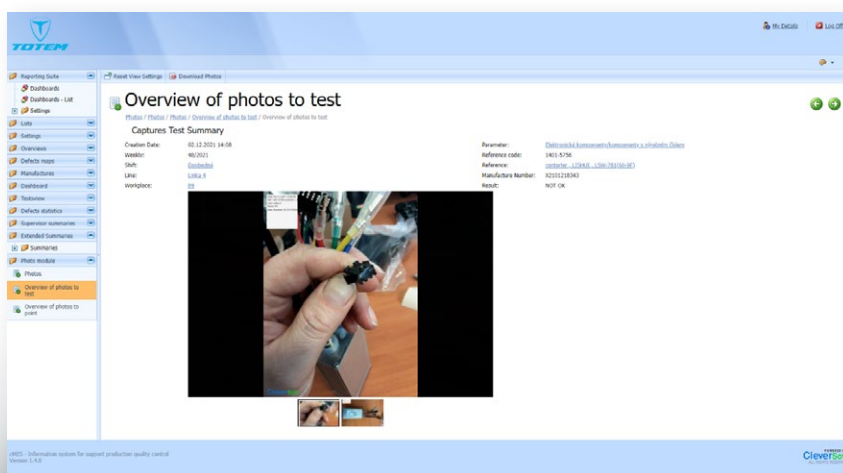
TOTEM

My Details | Log Off

Reporting Suite
Dashboards
Dashboards - List
Settings
Lists
Settings
Overviews
Defects maps
Manufactures
Dashboard
Testview
Defects statistics
Supervisor summaries
Extended Summaries
Summaries
Photo module
Photos
Overview of photos to test
Overview of photos to point

Reset View Settings | Download Photos

Overview of photos to test

Photos / Photos / Photos / Overview of photos to test / Overview of photos to test

Captures Test Summary

| Creation Date: | 02.12.2021 14:08 | Parameter: | Elektronické komponenty/komponenty s plošného čidlem |
|---|---|---|---|
| WeekNr: | 48/2021 | Reference code: | 1401-5756 |
| Shift: | Dopoledni | Reference: | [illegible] |
| Line: | Linka 4 | Manufacture Number: | 92101218343 |
| Workplace: | 09 | Result: | NOT OK |

cMES - Information system for support production quality control
Version 3.4.0

CleverSe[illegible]